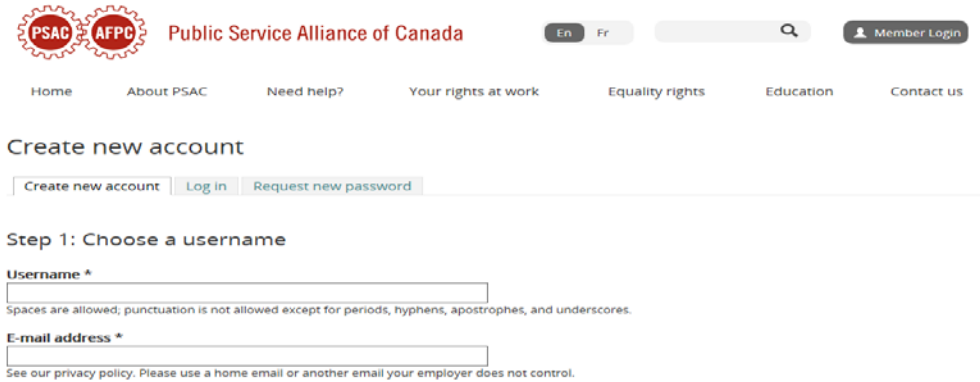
PSAC AFPC Public Service Alliance of Canada

En Fr

Member Login

Home About PSAC Need help? Your rights at work Equality rights Education Contact us

Create new account

Create new account Log in Request new password

Step 1: Choose a username

Username *

Spaces are allowed; punctuation is not allowed except for periods, hyphens, apostrophes, and underscores.

E-mail address *

See our privacy policy. Please use a home email or another email your employer does not control.